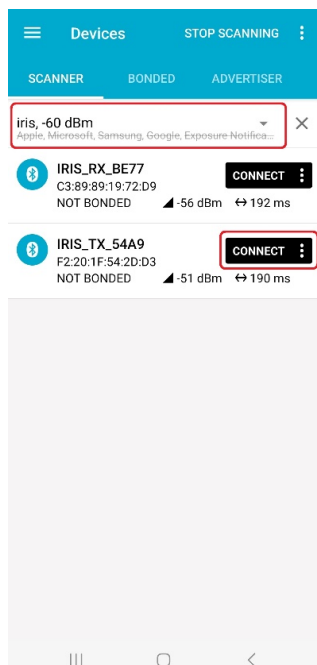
Devices STOP SCANNING

SCANNER BONDED ADVERTISER

iris, -60 dBm
Apple, Microsoft, Samsung, Google, Exposure Notifica...

IRIS_RX_BE77
C3:89:89:19:72:D9
NOT BONDED -56 dBm ↔ 192 ms
CONNECT

IRIS_TX_54A9
F2:20:1F:54:2D:D3
NOT BONDED -51 dBm ↔ 190 ms
CONNECT